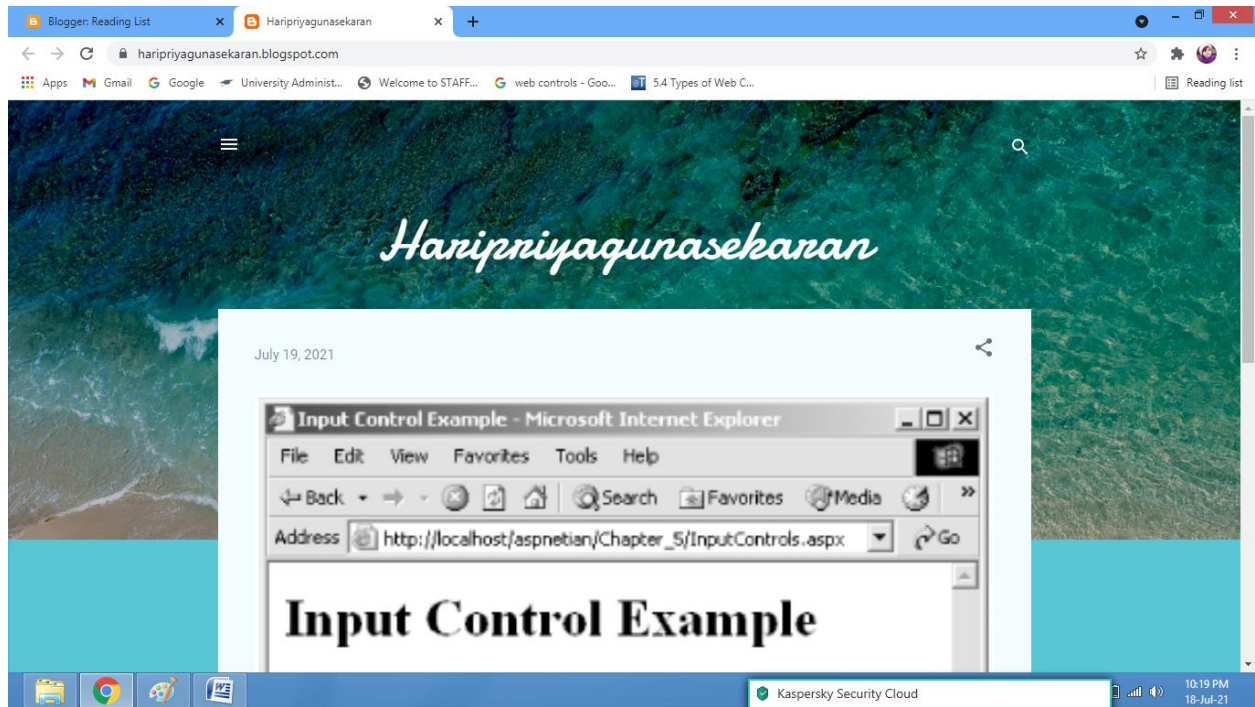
Blogger: Reading List
Haripriyagunasekaran
haripriyagunasekaran.blogspot.com
Apps Gmail Google University Administ... Welcome to STAFF... web controls - Goo... 5.4 Types of Web C...
Reading list

Haripriyagunasekaran

July 19, 2021

Input Control Example - Microsoft Internet Explorer
File Edit View Favorites Tools Help
Back Search Favorites Media
Address http://localhost/aspnetian/Chapter_5/InputControls.aspx Go

Input Control Example

Kaspersky Security Cloud
10:19 PM
18-Jul-21